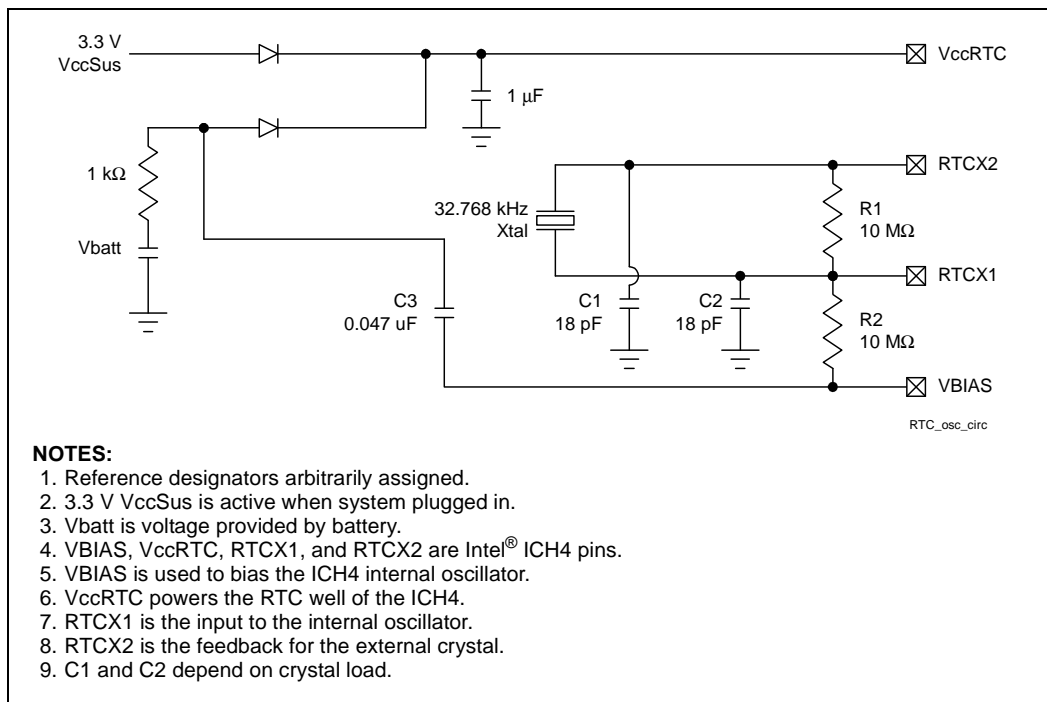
3.3 V
VccSus

VccRTC

1 μF

1 kΩ

Vbatt

RTCX2

32.768 kHz
Xtal

R1
10 MΩ

RTCX1

C3
0.047 uF

C1
18 pF

C2
18 pF

R2
10 MΩ

VBIAS

RTC_osc_circ

NOTES:
1. Reference designators arbitrarily assigned.
2. 3.3 V VccSus is active when system plugged in.
3. Vbatt is voltage provided by battery.
4. VBIAS, VccRTC, RTCX1, and RTCX2 are Intel® ICH4 pins.
5. VBIAS is used to bias the ICH4 internal oscillator.
6. VccRTC powers the RTC well of the ICH4.
7. RTCX1 is the input to the internal oscillator.
8. RTCX2 is the feedback for the external crystal.
9. C1 and C2 depend on crystal load.